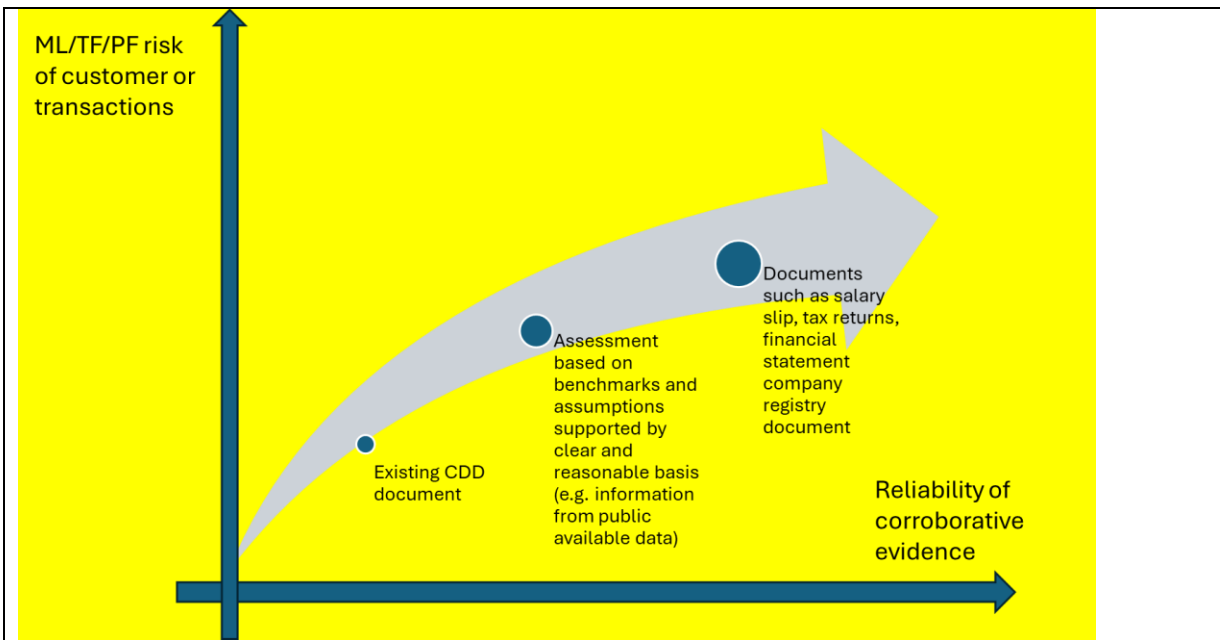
ML/TF/PF risk of customer or transactions

Existing CDD document

Assessment based on benchmarks and assumptions supported by clear and reasonable basis (e.g. information from public available data)

Documents such as salary slip, tax returns, financial statement company registry document

Reliability of corroborative evidence